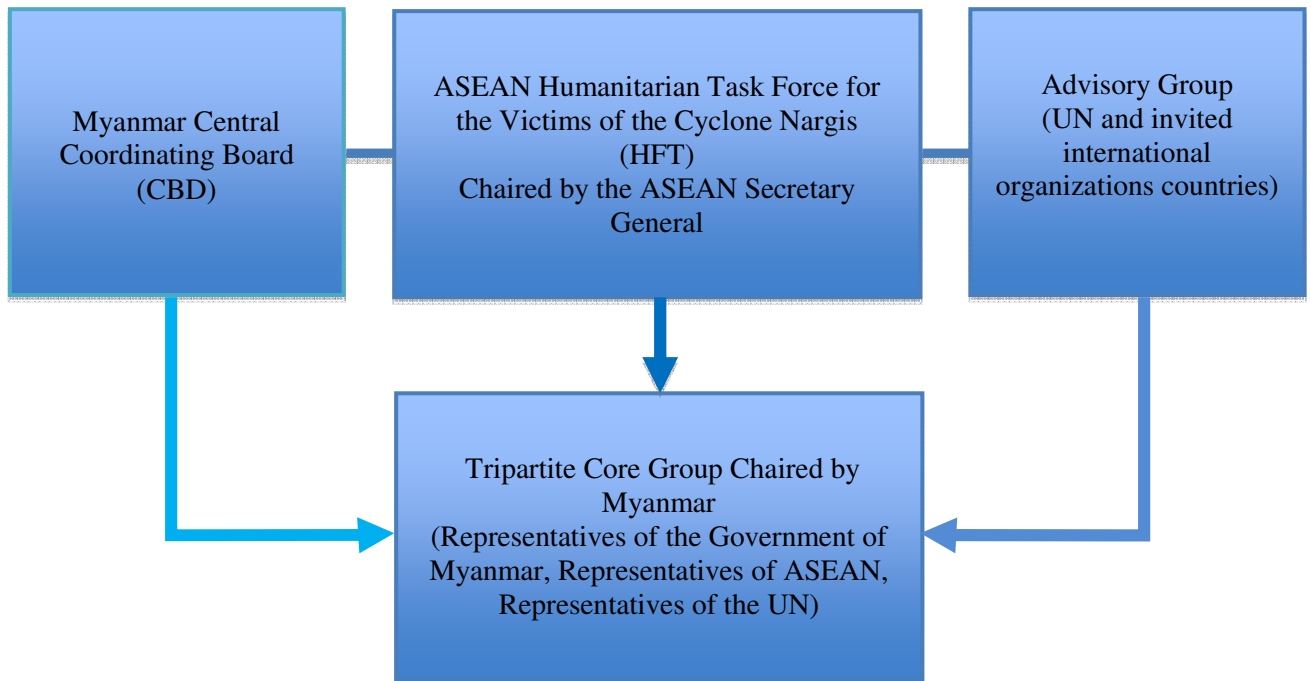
Myanmar Central Coordinating Board (CBD)

ASEAN Humanitarian Task Force for the Victims of the Cyclone Nargis (HFT) Chaired by the ASEAN Secretary General

Advisory Group (UN and invited international organizations countries)

Tripartite Core Group Chaired by Myanmar (Representatives of the Government of Myanmar, Representatives of ASEAN, Representatives of the UN)